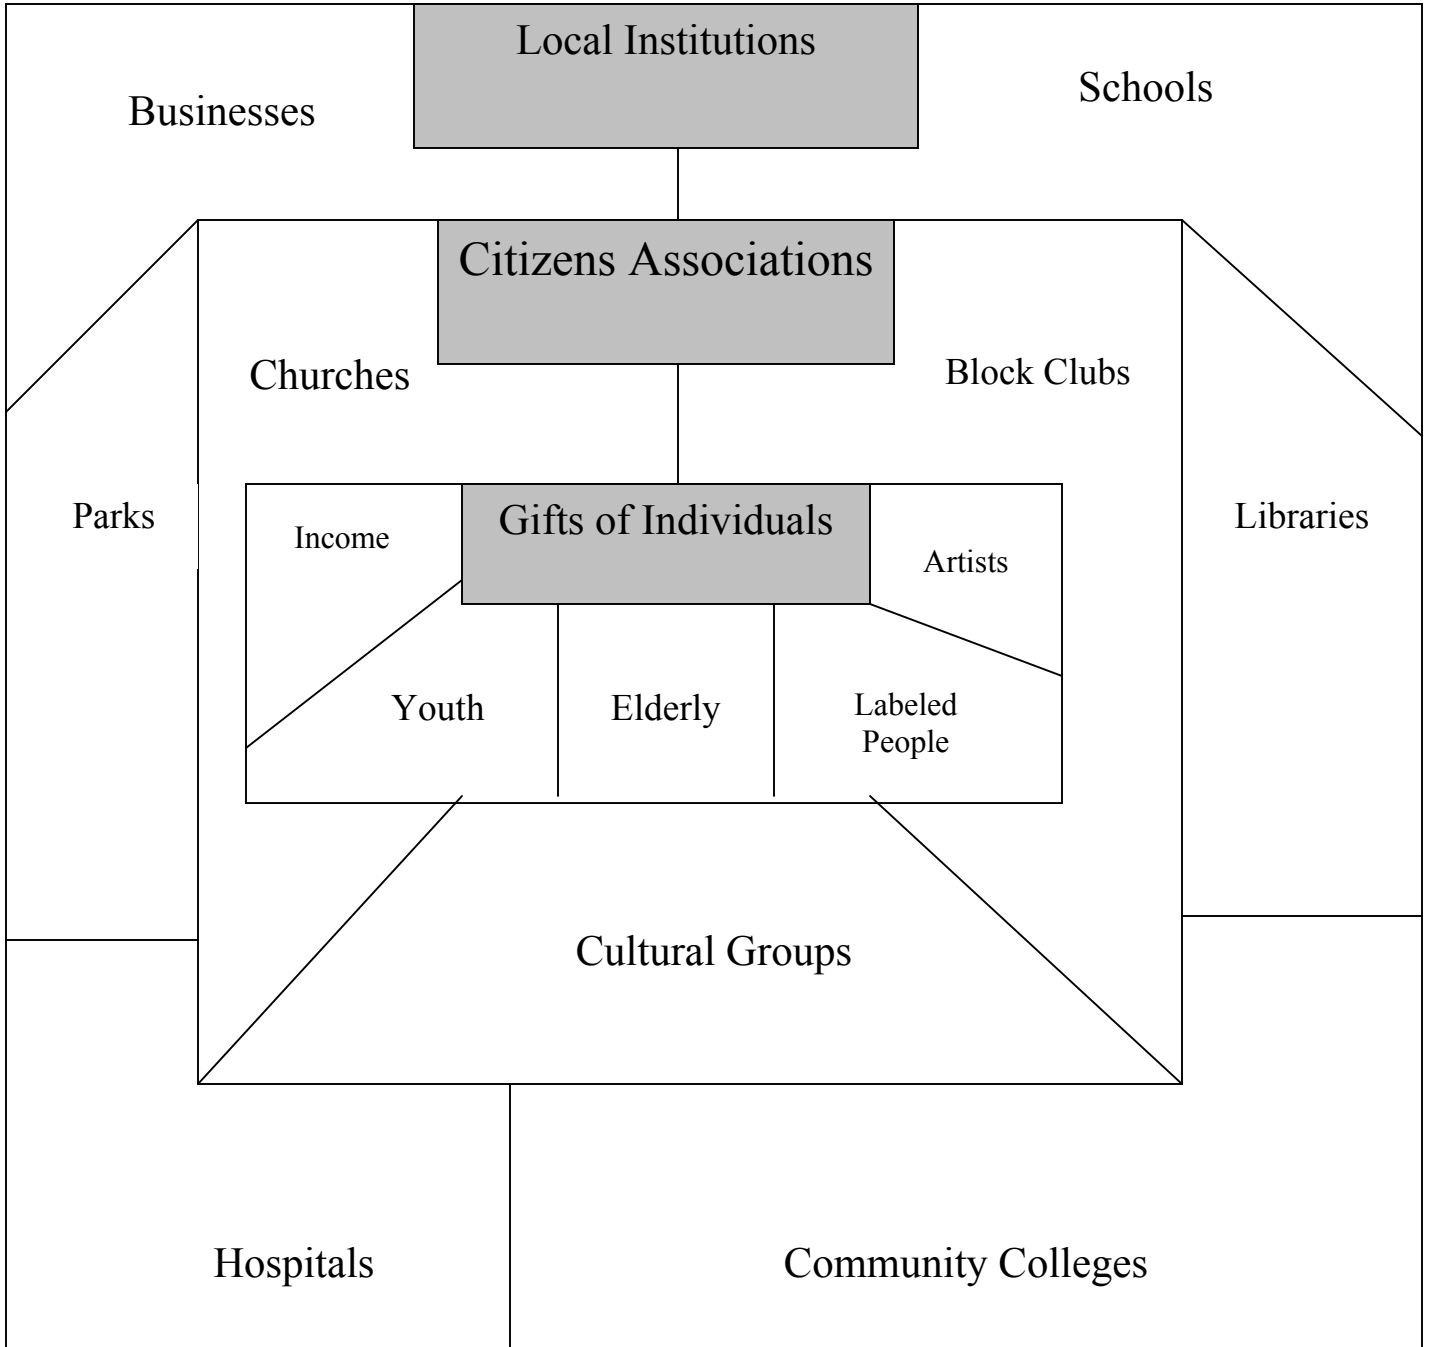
Local Institutions

Businesses

Schools

Citizens Associations

Churches

Block Clubs

Parks

Libraries

Income

Gifts of Individuals

Artists

Youth

Elderly

Labeled People

Cultural Groups

Hospitals

Community Colleges